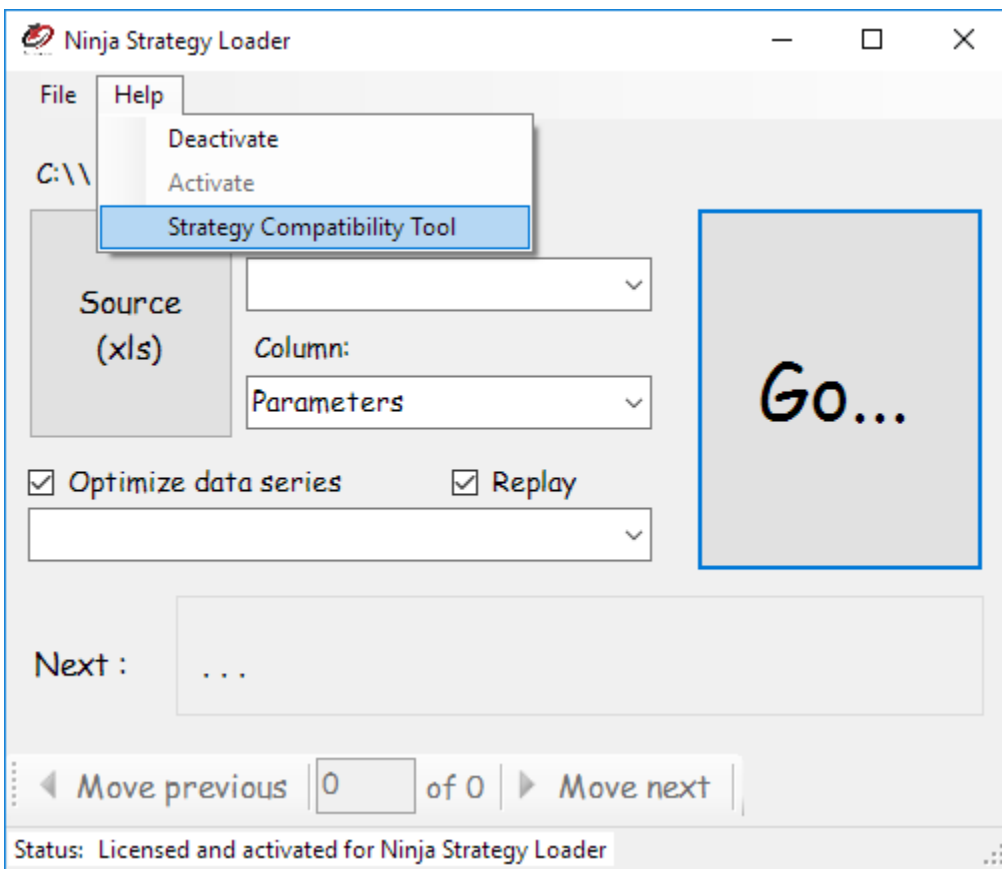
Ninja Strategy Loader

File Help

Deactivate
Activate
Strategy Compatibility Tool

C:\\

Source (xls)

Column:

Parameters

Go...

☑ Optimize data series ☑ Replay

Next : ...

Move previous 0 of 0 Move next

Status: Licensed and activated for Ninja Strategy Loader